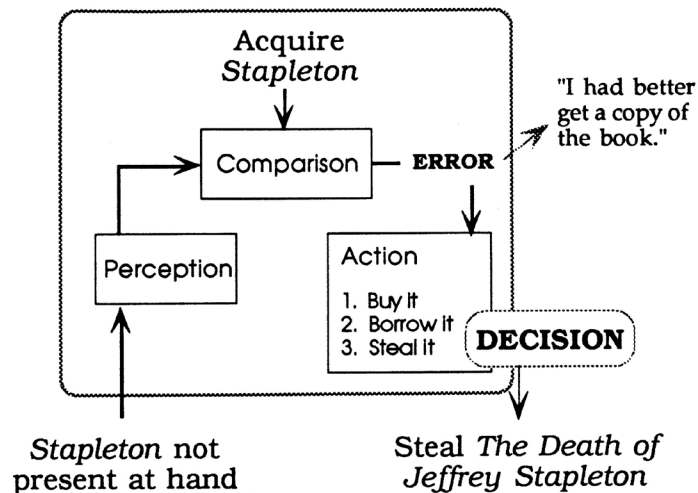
Acquire *Stapleton*

"I had better get a copy of the book."

Comparison

ERROR

Perception

Action

1. Buy it
2. Borrow it
3. Steal it

DECISION

*Stapleton* not present at hand

Steal *The Death of Jeffrey Stapleton*